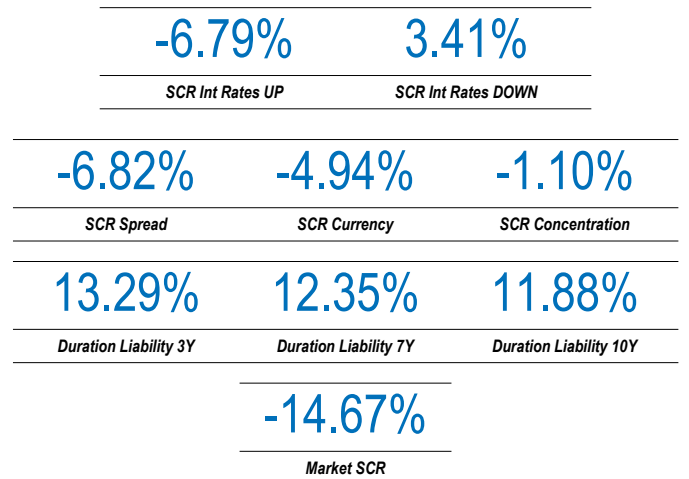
-6.79%
SCR Int Rates UP

3.41%
SCR Int Rates DOWN

-6.82%
SCR Spread

-4.94%
SCR Currency

-1.10%
SCR Concentration

13.29%
Duration Liability 3Y

12.35%
Duration Liability 7Y

11.88%
Duration Liability 10Y

-14.67%
Market SCR